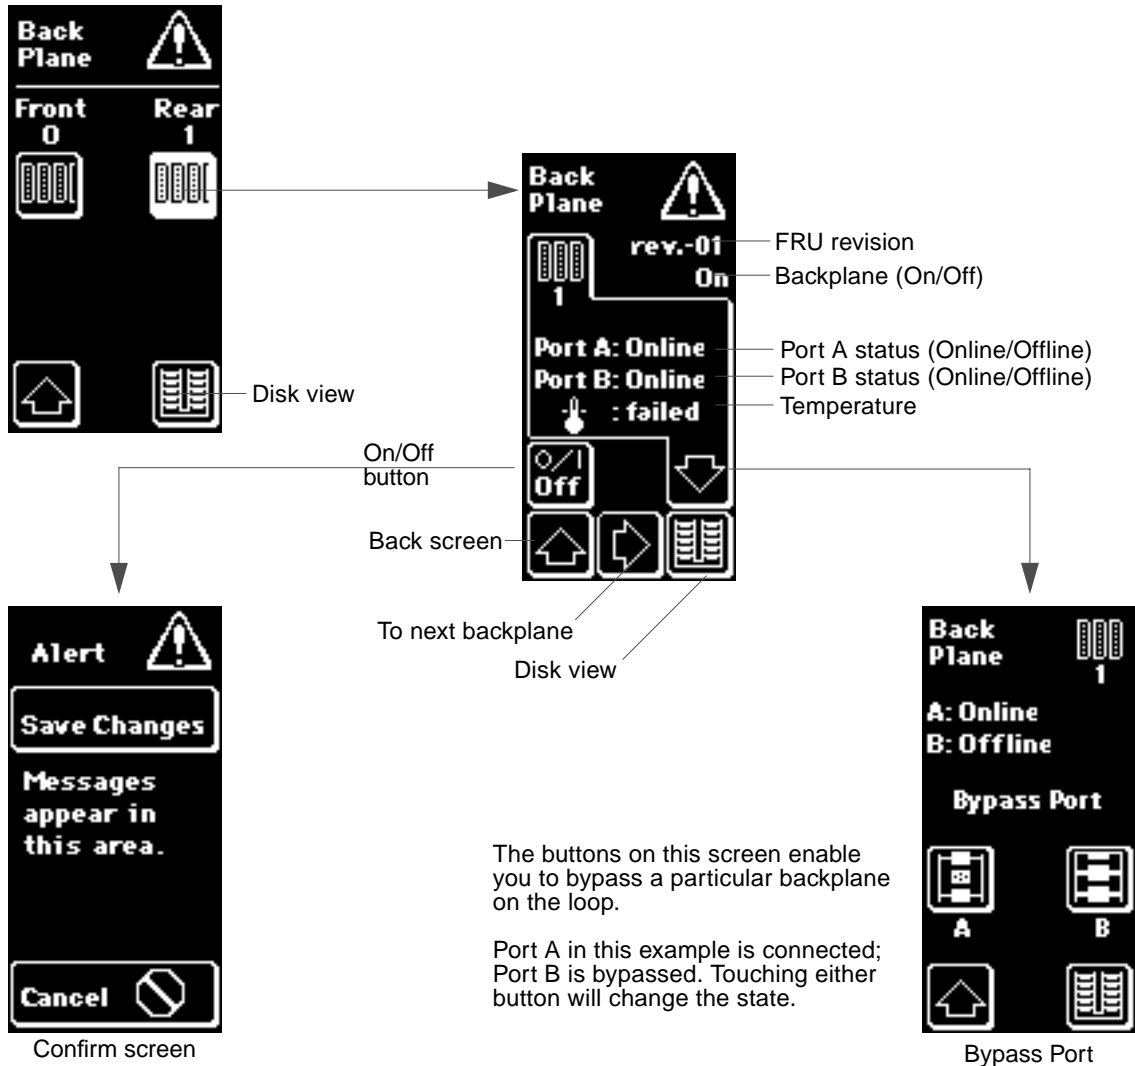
Back Plane

Front 0

Rear 1

Disk view

Back Plane

rev.-01

On

1

FRU revision

Backplane (On/Off)

Port A: Online

Port B: Online

: failed

Port A status (Online/Offline)

Port B status (Online/Offline)

Temperature

On/Off button

O/I Off

Back screen

To next backplane

Disk view

Alert

Save Changes

Messages appear in this area.

Cancel

Confirm screen

Back Plane

1

A: Online

B: Offline

Bypass Port

A

B

Bypass Port

The buttons on this screen enable you to bypass a particular backplane on the loop.

Port A in this example is connected; Port B is bypassed. Touching either button will change the state.